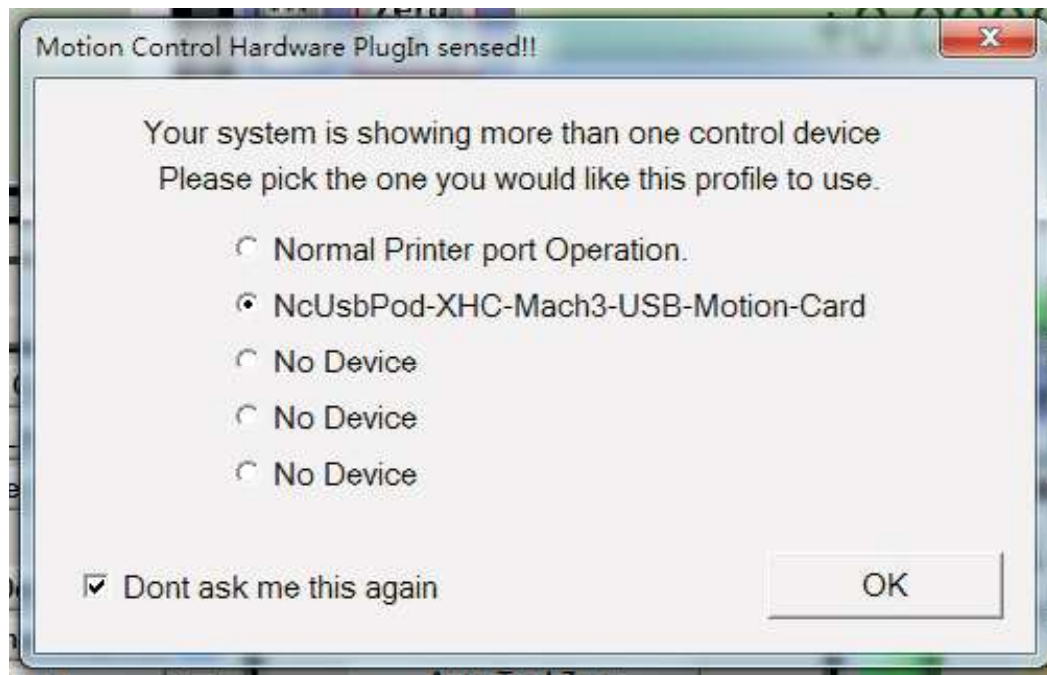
Motion Control Hardware PlugIn sensed!!

Your system is showing more than one control device
Please pick the one you would like this profile to use.

Normal Printer port Operation.
NcUsbPod-XHC-Mach3-USB-Motion-Card
No Device
No Device
No Device

Dont ask me this again

OK